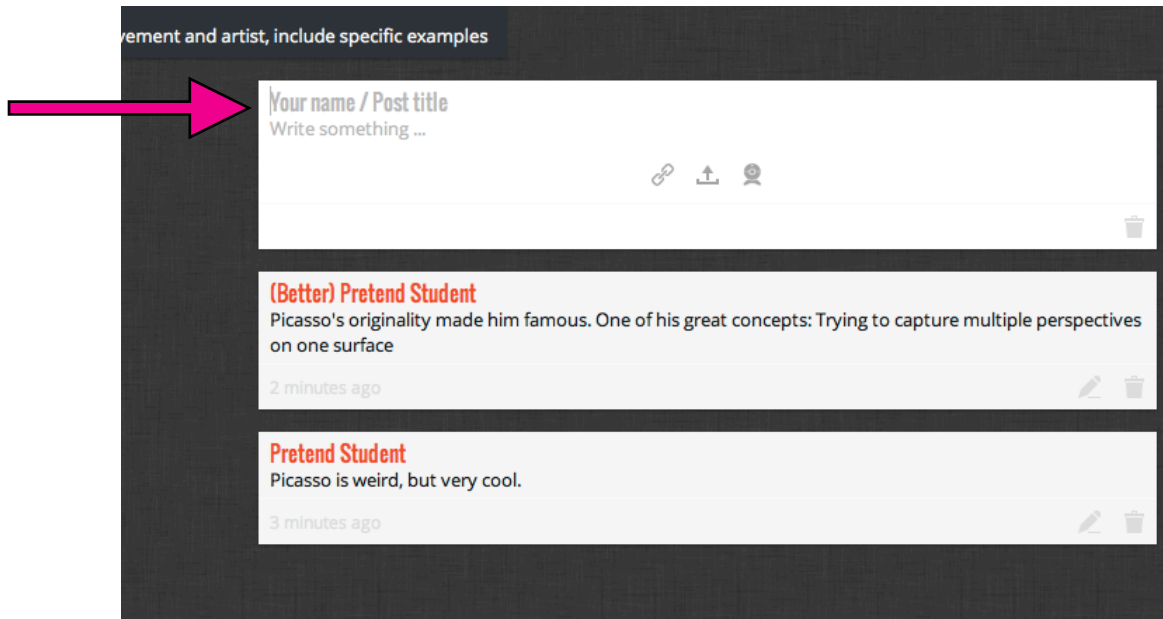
vement and artist, include specific examples

Your name / Post title
Write something ...

(Better) Pretend Student
Picasso's originality made him famous. One of his great concepts: Trying to capture multiple perspectives on one surface
2 minutes ago

Pretend Student
Picasso is weird, but very cool.
3 minutes ago